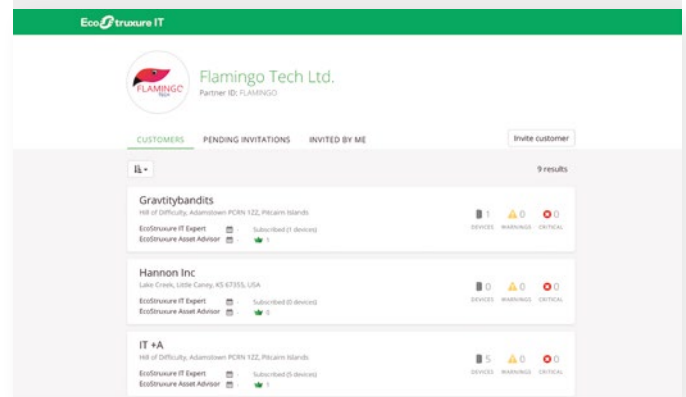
EcoStruxure IT

FLAMINGO TECH

Flamingo Tech Ltd.
Partner ID: FLAMINGO

CUSTOMERS PENDING INVITATIONS INVITED BY ME

Invite customer

9 results

Gravtitybandits
Hill of Difficulty, Adamstown PCRN 1ZZ, Pitcairn Islands
EcoStruxure IT Expert - Subscribed (1 devices)
EcoStruxure Asset Advisor - 1
1 DEVICES 0 WARNINGS 0 CRITICAL

Hannon Inc
Lake Creek, Little Caney, KS 67355, USA
EcoStruxure IT Expert - Subscribed (0 devices)
EcoStruxure Asset Advisor - 0
0 DEVICES 0 WARNINGS 0 CRITICAL

IT +A
Hill of Difficulty, Adamstown PCRN 1ZZ, Pitcairn Islands
EcoStruxure IT Expert - Subscribed (5 devices)
EcoStruxure Asset Advisor - 1
5 DEVICES 0 WARNINGS 0 CRITICAL